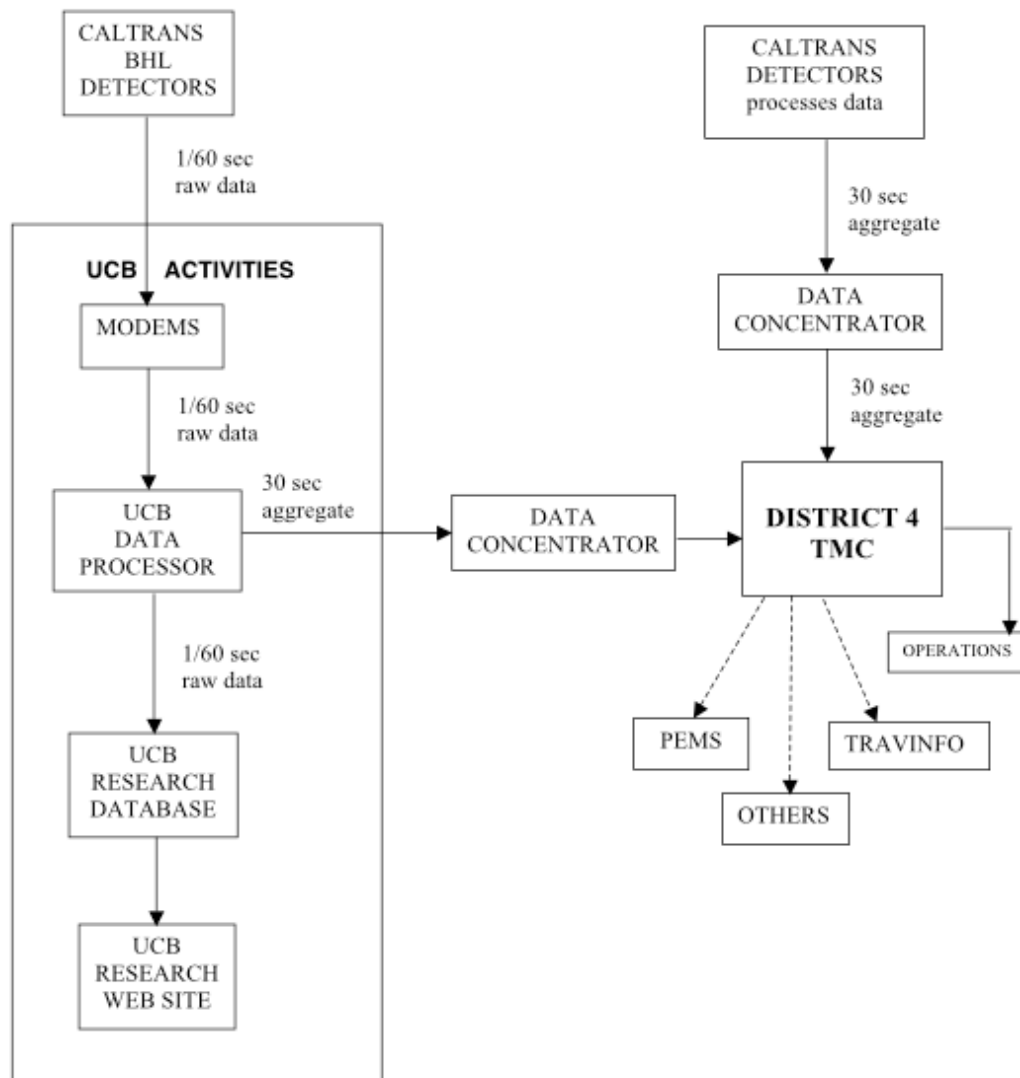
CALTRANS BHL DETECTORS

1/60 sec raw data

UCB ACTIVITIES

MODEMS

1/60 sec raw data

UCB DATA PROCESSOR

30 sec aggregate

1/60 sec raw data

UCB RESEARCH DATABASE

UCB RESEARCH WEB SITE

CALTRANS DETECTORS processes data

30 sec aggregate

DATA CONCENTRATOR

30 sec aggregate

DATA CONCENTRATOR

DISTRICT 4 TMC

OPERATIONS

PEMS

TRAVINFO

OTHERS